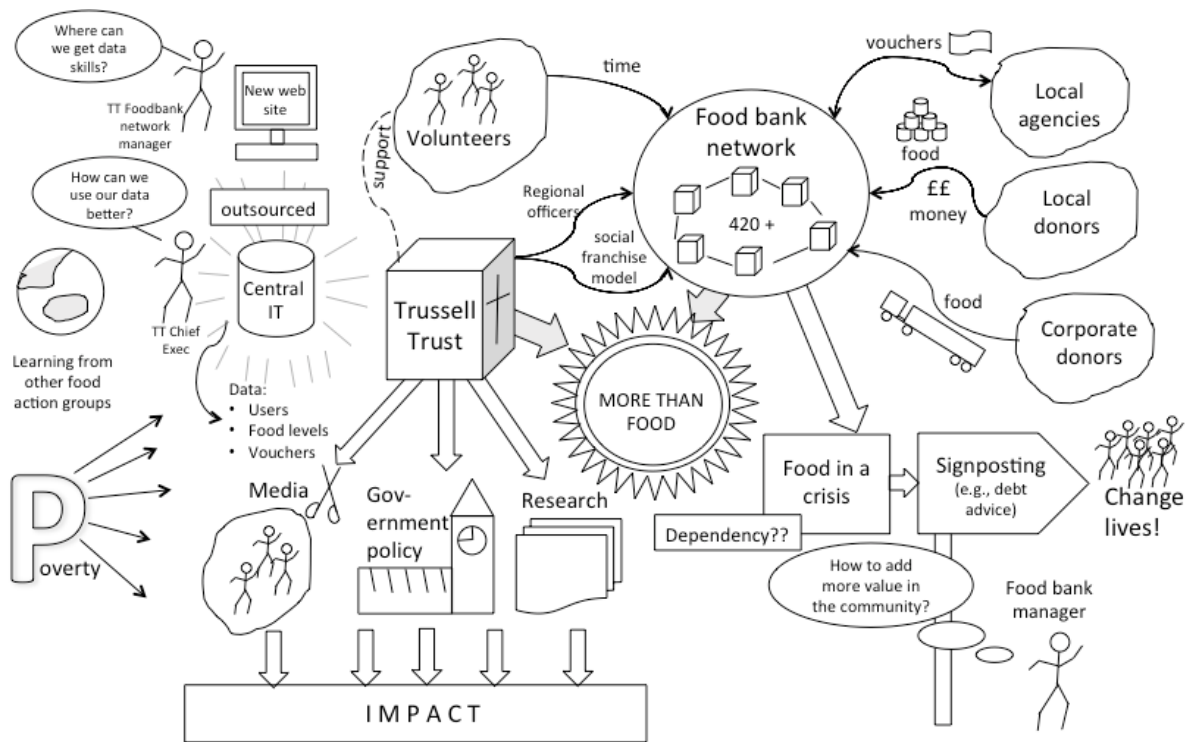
Where can we get data skills?

TT Foodbank network manager

New web site

How can we use our data better?

outsourced

Central IT

TT Chief Exec

Learning from other food action groups

Data:
• Users
• Food levels
• Vouchers

Poverty

support

Volunteers

time

Food bank network

420 +

Regional officers

social franchise model

vouchers

Local agencies

food

££ money

Local donors

food

Corporate donors

Trussell Trust

MORE THAN FOOD

Media

Gov-ernment policy

Research

Food in a crisis

Signposting (e.g., debt advice)

Change lives!

Dependency??

How to add more value in the community?

Food bank manager

IMPACT